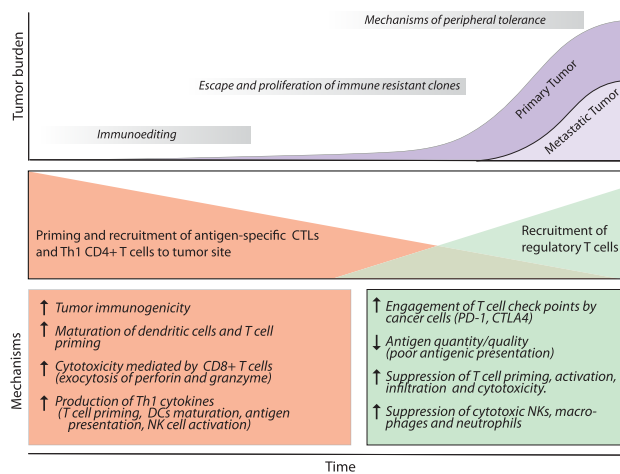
Tumor burden

Mechanisms of peripheral tolerance

Escape and proliferation of immune resistant clones

Immunoediting

Primary Tumor

Metastatic Tumor

Priming and recruitment of antigen-specific CTLs and Th1 CD4+ T cells to tumor site

Recruitment of regulatory T cells

Mechanisms

↑ Tumor immunogenicity

↑ Maturation of dendritic cells and T cell priming

↑ Cytotoxicity mediated by CD8+ T cells (exocytosis of perforin and granzyme)

↑ Production of Th1 cytokines (T cell priming, DCs maturation, antigen presentation, NK cell activation)

↑ Engagement of T cell check points by cancer cells (PD-1, CTLA4)

↓ Antigen quantity/quality (poor antigenic presentation)

↑ Suppression of T cell priming, activation, infiltration and cytotoxicity.

↑ Suppression of cytotoxic NKs, macrophages and neutrophils

Time